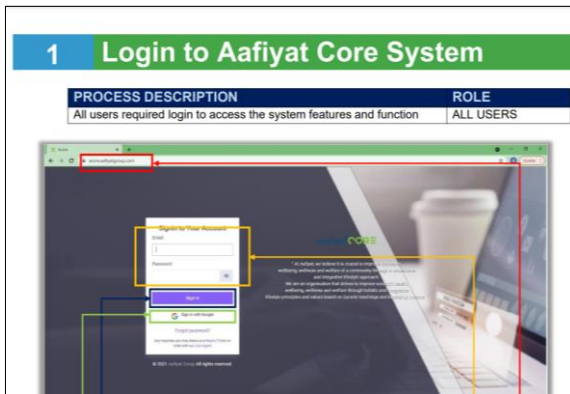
1 Login to Aafiyat Core System

| PROCESS DESCRIPTION | ROLE |
|---|---|
| All users required login to access the system features and function | ALL USERS |

accessaafiyatgroup.com

Sign in to Your Account

Email

Password

Sign in

Sign in with Google

Forgot password?

© 2021 Aafiyat Group. All rights reserved.

CORE

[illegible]